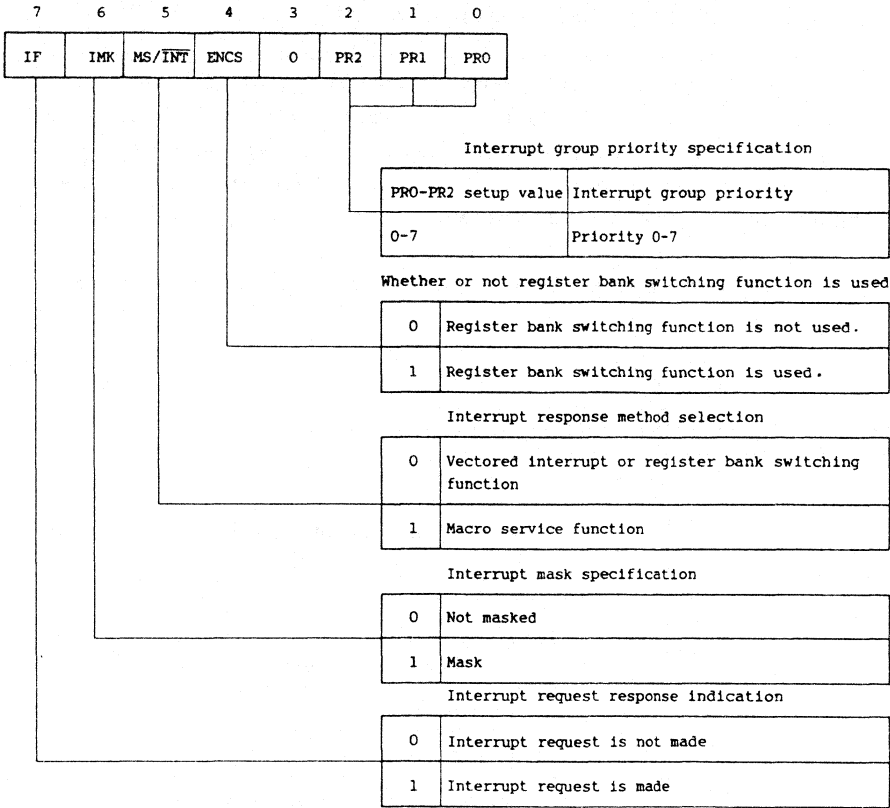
| 7 | 6 | 5 | 4 | 3 | 2 | 1 | 0 |
|---|---|---|---|---|---|---|---|
| IF | IMK | MS/$\overline{INT}$ | ENCS | 0 | PR2 | PR1 | PR0 |

Interrupt group priority specification

| PR0-PR2 setup value | Interrupt group priority |
|---|---|
| 0-7 | Priority 0-7 |

Whether or not register bank switching function is used

| | |
|---|---|
| 0 | Register bank switching function is not used. |
| 1 | Register bank switching function is used. |

Interrupt response method selection

| | |
|---|---|
| 0 | Vectored interrupt or register bank switching function |
| 1 | Macro service function |

Interrupt mask specification

| | |
|---|---|
| 0 | Not masked |
| 1 | Mask |

Interrupt request response indication

| | |
|---|---|
| 0 | Interrupt request is not made |
| 1 | Interrupt request is made |